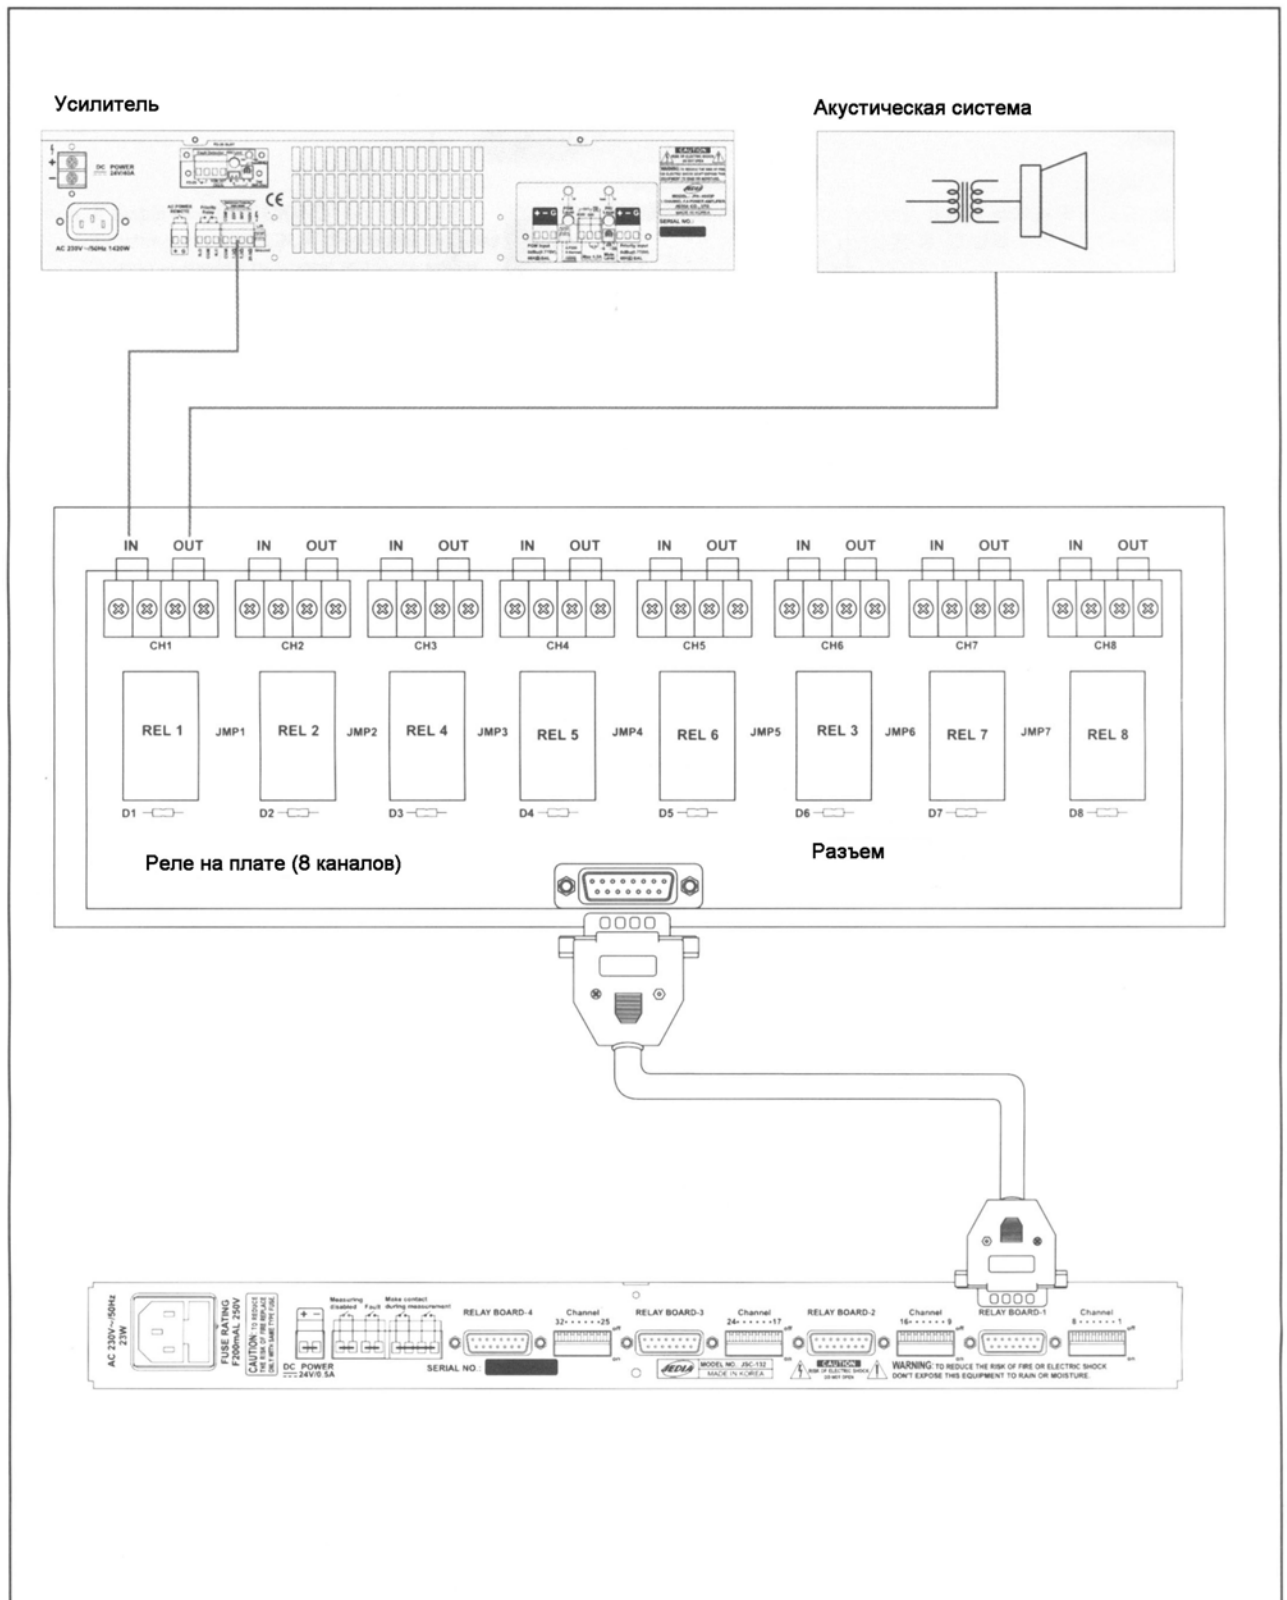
Усилитель

Акустическая система

DC POWER 24V/40A

AC 230V ~/50Hz 1420W

CE

CAUTION

SERIAL NO.:

IN OUT IN OUT IN OUT IN OUT IN OUT IN OUT IN OUT IN OUT

CH1 CH2 CH3 CH4 CH5 CH6 CH7 CH8

REL 1 JMP1 REL 2 JMP2 REL 4 JMP3 REL 5 JMP4 REL 6 JMP5 REL 3 JMP6 REL 7 JMP7 REL 8

D1 D2 D3 D4 D5 D6 D7 D8

Реле на плате (8 каналов)

Разъем

AC 230V~/50Hz 23W

FUSE RATING F200mAL 250V

CAUTION: TO REDUCE THE RISK OF FIRE REPLACE ONLY WITH SAME TYPE FUSE.

DC POWER 24V/0.5A

Measuring disabled Fault Make contact during measurement

RELAY BOARD-4 Channel 32 25 RELAY BOARD-3 Channel 24 17 RELAY BOARD-2 Channel 16 9 RELAY BOARD-1 Channel 8 1

SERIAL NO.:

JEDIA MODEL NO.: JSC-132 MADE IN KOREA

CAUTION RISK OF ELECTRIC SHOCK DO NOT OPEN

WARNING: TO REDUCE THE RISK OF FIRE OR ELECTRIC SHOCK DON'T EXPOSE THIS EQUIPMENT TO RAIN OR MOISTURE.